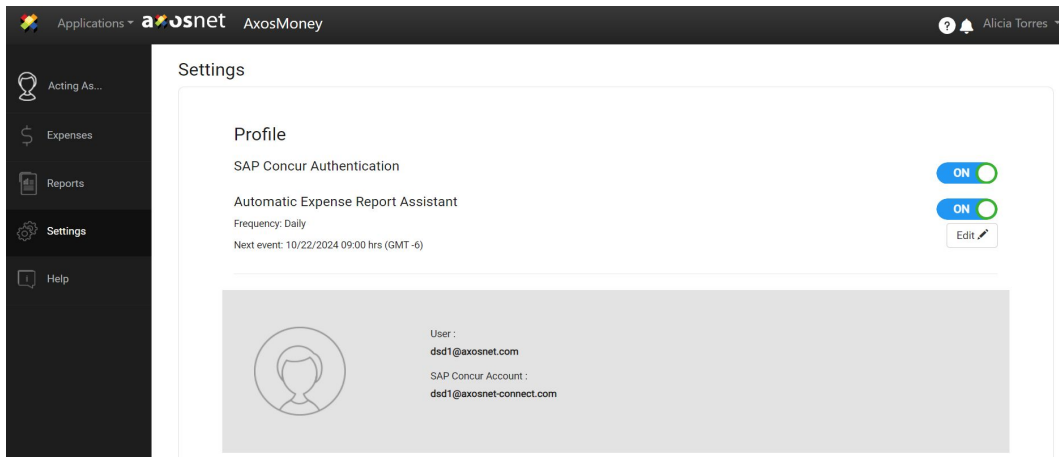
Applications axosnet AxosMoney

Alicia Torres

Acting As...

Expenses

Reports

Settings

Help

Settings

Profile

SAP Concur Authentication

ON

Automatic Expense Report Assistant

ON

Frequency: Daily

Next event: 10/22/2024 09:00 hrs (GMT -6)

Edit

User :

dsd1@axosnet.com

SAP Concur Account :

dsd1@axosnet-connect.com